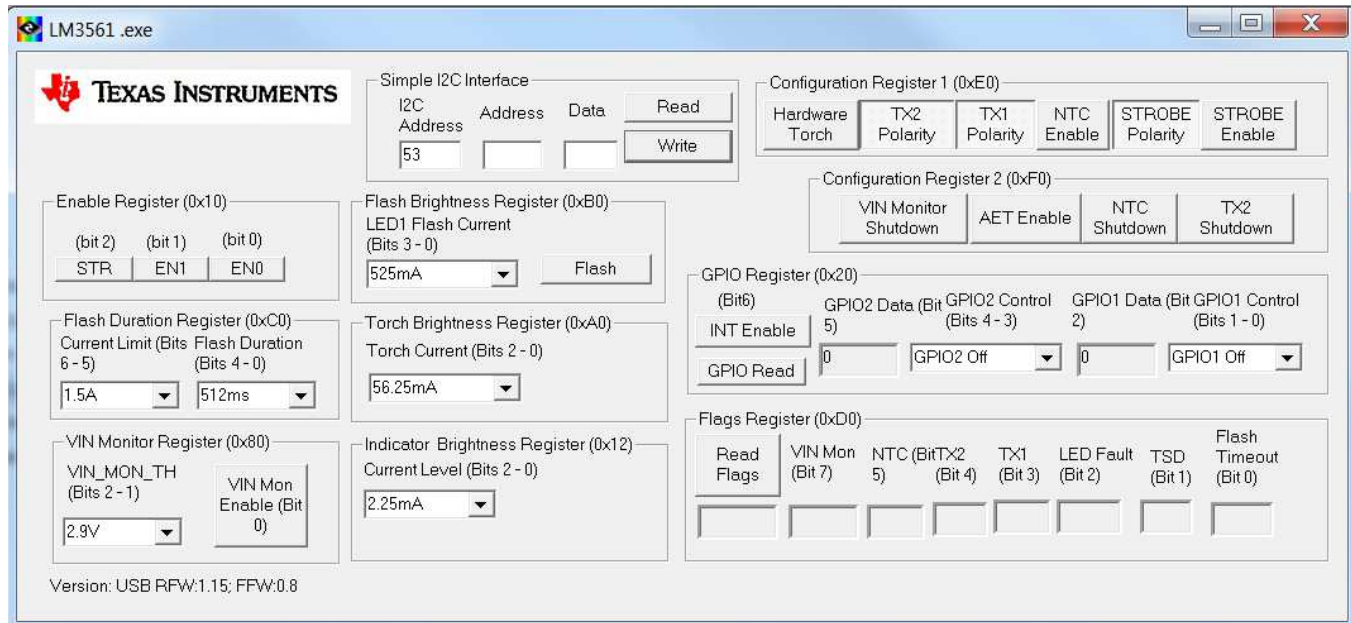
LM3561 .exe

TEXAS INSTRUMENTS

Simple I2C Interface
I2C Address
53
Address
Data
Read
Write

Configuration Register 1 (0xE0)
Hardware Torch
TX2 Polarity
TX1 Polarity
NTC Enable
STROBE Polarity
STROBE Enable

Configuration Register 2 (0xF0)
VIN Monitor Shutdown
AET Enable
NTC Shutdown
TX2 Shutdown

Enable Register (0x10)
(bit 2) (bit 1) (bit 0)
STR EN1 EN0

Flash Brightness Register (0xB0)
LED1 Flash Current (Bits 3 - 0)
525mA
Flash

GPIO Register (0x20)
(Bit6)
INT Enable
GPIO Read
GPIO2 Data (Bit 5)
0
GPIO2 Control (Bits 4 - 3)
GPIO2 Off
GPIO1 Data (Bit 2)
0
GPIO1 Control (Bits 1 - 0)
GPIO1 Off

Flash Duration Register (0xC0)
Current Limit (Bits 6 - 5)
1.5A
Flash Duration (Bits 4 - 0)
512ms

Torch Brightness Register (0xA0)
Torch Current (Bits 2 - 0)
56.25mA

Flags Register (0xD0)
Read Flags
VIN Mon (Bit 7)
NTC (Bit 5)
TX2 (Bit 4)
TX1 (Bit 3)
LED Fault (Bit 2)
TSD (Bit 1)
Flash Timeout (Bit 0)

VIN Monitor Register (0x80)
VIN_MON_TH (Bits 2 - 1)
2.9V
VIN Mon Enable (Bit 0)

Indicator Brightness Register (0x12)
Current Level (Bits 2 - 0)
2.25mA

Version: USB RFW:1.15; FFW:0.8